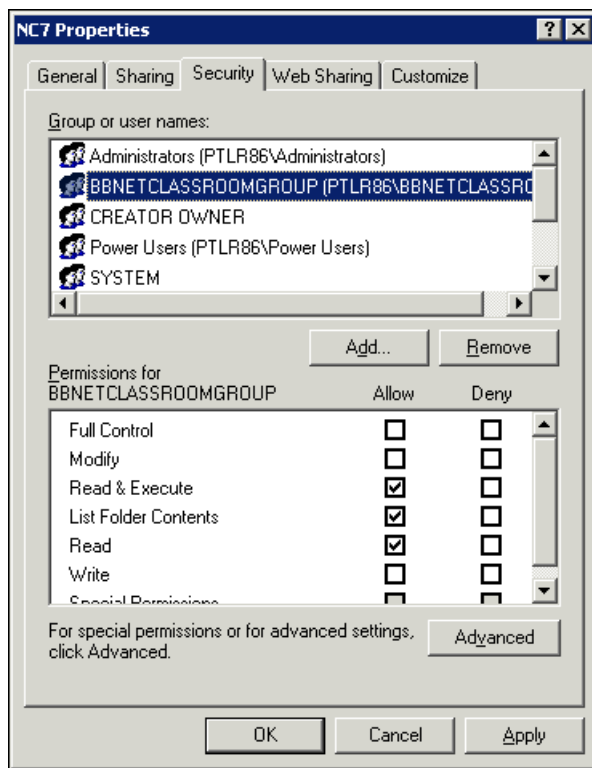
NC7 Properties

? X

General | Sharing | Security | Web Sharing | Customize

Group or user names:

Administrators (PTLR86\Administrators)
BBNETCLASSROOMGROUP (PTLR86\BBNETCLASSR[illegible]
CREATOR OWNER
Power Users (PTLR86\Power Users)
SYSTEM

Add... Remove

Permissions for BBNETCLASSROOMGROUP

| | Allow | Deny |
|---|---|---|
| Full Control | ☐ | ☐ |
| Modify | ☐ | ☐ |
| Read & Execute | ☑ | ☐ |
| List Folder Contents | ☑ | ☐ |
| Read | ☑ | ☐ |
| Write | ☐ | ☐ |
| Special Permissions | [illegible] | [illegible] |

For special permissions or for advanced settings, click Advanced.

Advanced

OK Cancel Apply